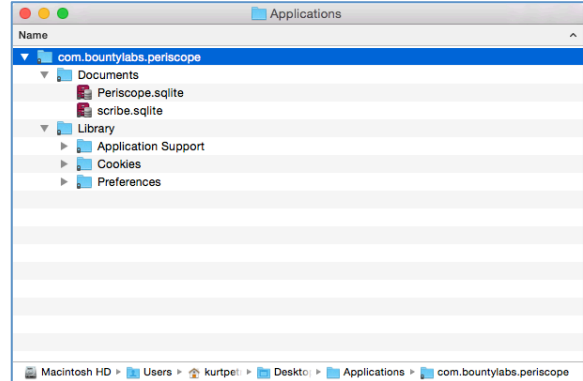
Applications

Name

com.bountylabs.periscope
Documents
Periscope.sqlite
scribe.sqlite
Library
Application Support
Cookies
Preferences

Macintosh HD ▸ Users ▸ kurtpet ▸ Deskto ▸ Applications ▸ com.bountylabs.periscope